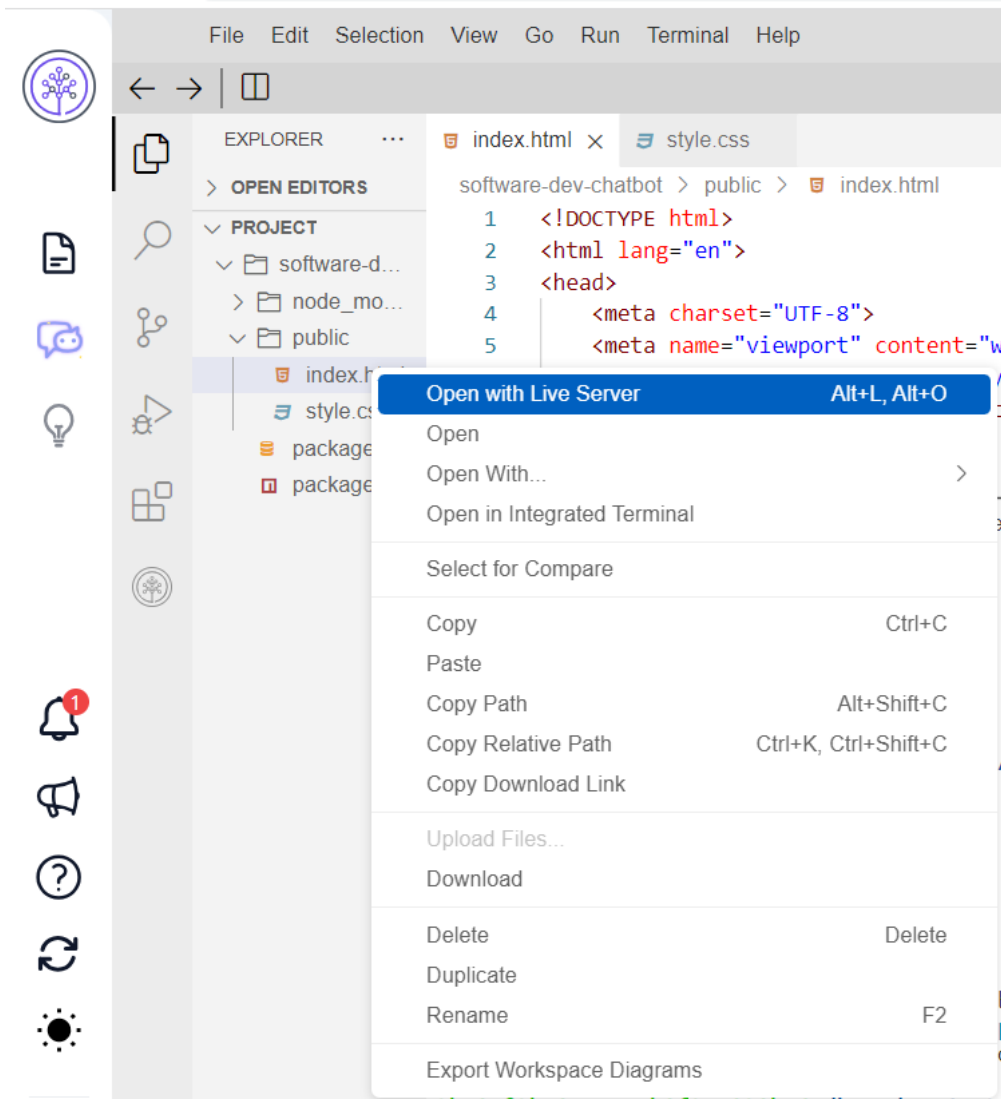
File Edit Selection View Go Run Terminal Help

EXPLORER ···

> OPEN EDITORS

PROJECT

software-d...

node_mo...

public

index.h

style.cs

package

package

1

index.html × style.css

software-dev-chatbot > public > index.html

1 <!DOCTYPE html>
2 <html lang="en">
3 <head>
4 <meta charset="UTF-8">
5 <meta name="viewport" content="w

| | |
|---|---|
| Open with Live Server | Alt+L, Alt+O |
| Open | |
| Open With... | > |
| Open in Integrated Terminal | |
| Select for Compare | |
| Copy | Ctrl+C |
| Paste | |
| Copy Path | Alt+Shift+C |
| Copy Relative Path | Ctrl+K, Ctrl+Shift+C |
| Copy Download Link | |
| Upload Files... | |
| Download | |
| Delete | Delete |
| Duplicate | |
| Rename | F2 |
| Export Workspace Diagrams | |